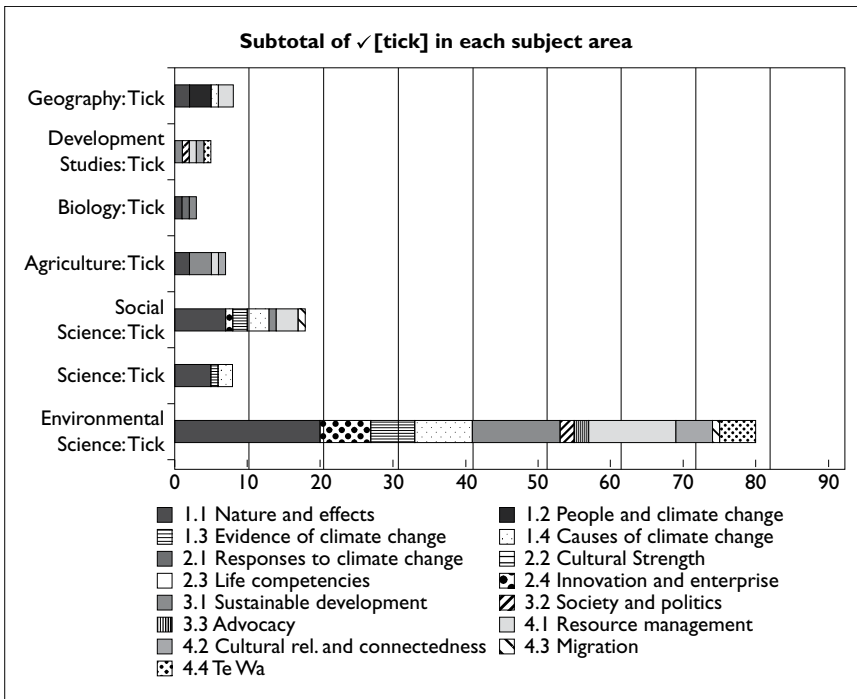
Subtotal of ✓[tick] in each subject area

Geography: Tick
Development Studies: Tick
Biology: Tick
Agriculture: Tick
Social Science: Tick
Science: Tick
Environmental Science: Tick

0 10 20 30 40 50 60 70 80 90

1.1 Nature and effects
1.2 People and climate change
1.3 Evidence of climate change
1.4 Causes of climate change
2.1 Responses to climate change
2.2 Cultural Strength
2.3 Life competencies
2.4 Innovation and enterprise
3.1 Sustainable development
3.2 Society and politics
3.3 Advocacy
4.1 Resource management
4.2 Cultural rel. and connectedness
4.3 Migration
4.4 Te Wa